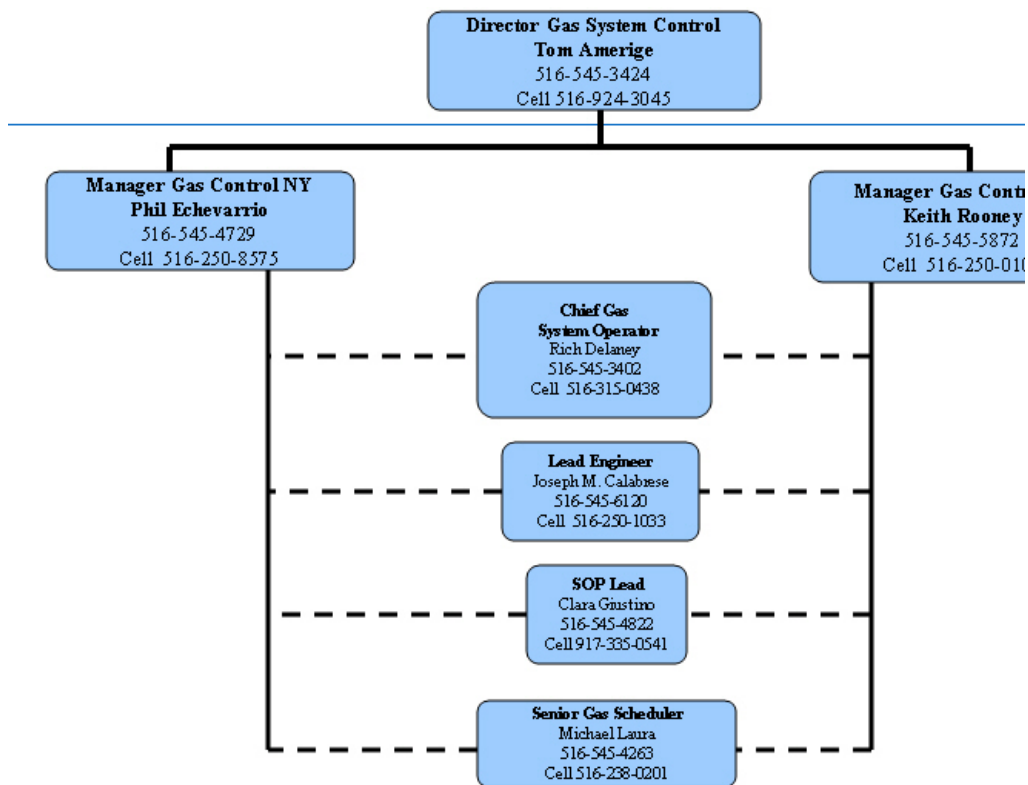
Director Gas System Control
Tom Amerige
516-545-3424
Cell 516-924-3045

Manager Gas Control NY
Phil Echevarrio
516-545-4729
Cell 516-250-8575

Manager Gas Contr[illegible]
Keith Rooney
516-545-5872
Cell 516-250-01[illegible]

Chief Gas
System Operator
Rich Delaney
516-545-3402
Cell 516-315-0438

Lead Engineer
Joseph M. Calabrese
516-545-6120
Cell 516-250-1033

SOP Lead
Clara Giustino
516-545-4822
Cell 917-335-0541

Senior Gas Scheduler
Michael Laura
516-545-4263
Cell 516-238-0201